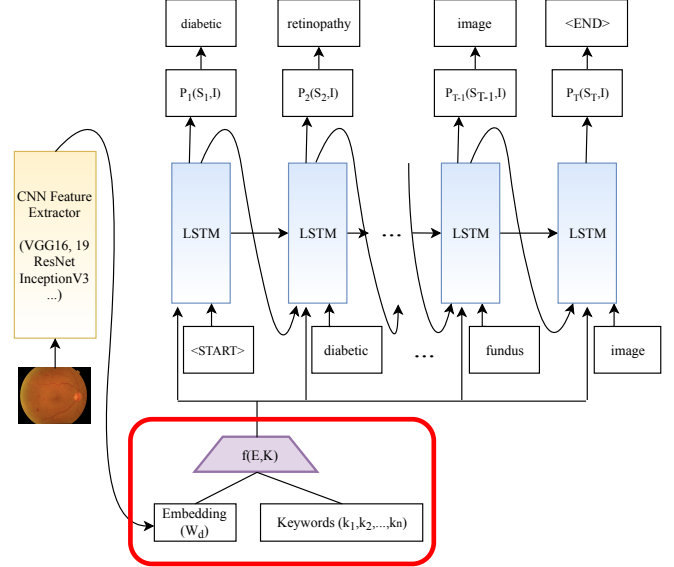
diabetic

retinopathy

image

<END>

$P_1(S_1,I)$

$P_2(S_2,I)$

$P_{T-1}(S_{T-1},I)$

$P_T(S_T,I)$

CNN Feature Extractor

(VGG16, 19 ResNet InceptionV3 ...)

LSTM

LSTM

...

LSTM

LSTM

<START>

diabetic

...

fundus

image

f(E,K)

Embedding ($W_d$)

Keywords ($k_1,k_2,...,k_n$)